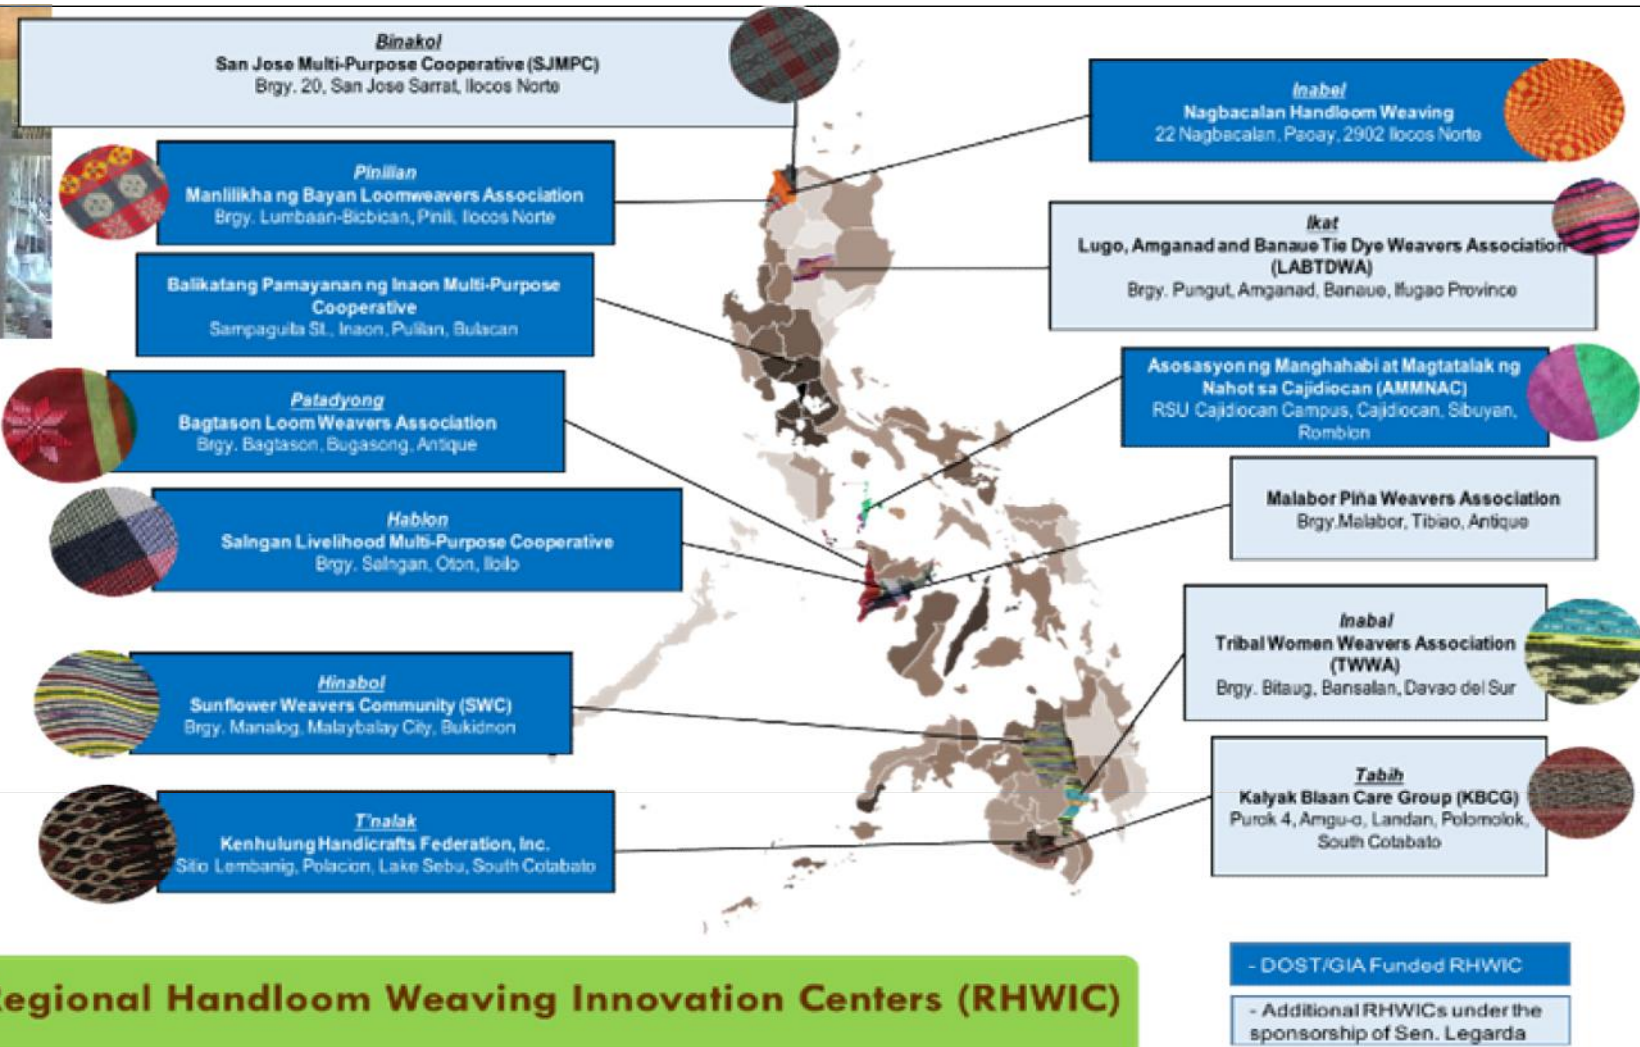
Binakol
San Jose Multi-Purpose Cooperative (SJMPC)
Brgy. 20, San Jose Sarrat, Ilocos Norte

Inabel
Nagbacalan Handloom Weaving
22 Nagbacalan, Paoay, 2902 Ilocos Norte

Pinilian
Manlilikha ng Bayan Loomweavers Association
Brgy. Lumbaan-Bicbican, Pinili, Ilocos Norte

Ikat
Lugo, Amganad and Banaue Tie Dye Weavers Association (LABTDWA)
Brgy. Pungut, Amganad, Banaue, Ifugao Province

Balikatang Pamayanan ng Inaon Multi-Purpose Cooperative
Sampaguita St., Inaon, Pulilan, Bulacan

Asosasyon ng Manghahabi at Magtatalak ng Nahot sa Cajidiocan (AMMNAC)
RSU Cajidiocan Campus, Cajidiocan, Sibuyan, Romblon

Patadyong
Bagtason Loom Weavers Association
Brgy. Bagtason, Bugasong, Antique

Malabor Piña Weavers Association
Brgy.Malabor, Tibiao, Antique

Hablon
Salngan Livelihood Multi-Purpose Cooperative
Brgy. Salngan, Oton, Iloilo

Inabal
Tribal Women Weavers Association (TWWA)
Brgy. Bitaug, Bansalan, Davao del Sur

Hinabol
Sunflower Weavers Community (SWC)
Brgy. Manalog, Malaybalay City, Bukidnon

Tabih
Kalyak Blaan Care Group (KBCG)
Purok 4, Amgu-o, Landan, Polomolok, South Cotabato

T'nalak
Kenhulung Handicrafts Federation, Inc.
Sitio Lembanig, Polacion, Lake Sebu, South Cotabato

egional Handloom Weaving Innovation Centers (RHWIC)

- DOST/GIA Funded RHWIC
- Additional RHWICs under the sponsorship of Sen. Legarda